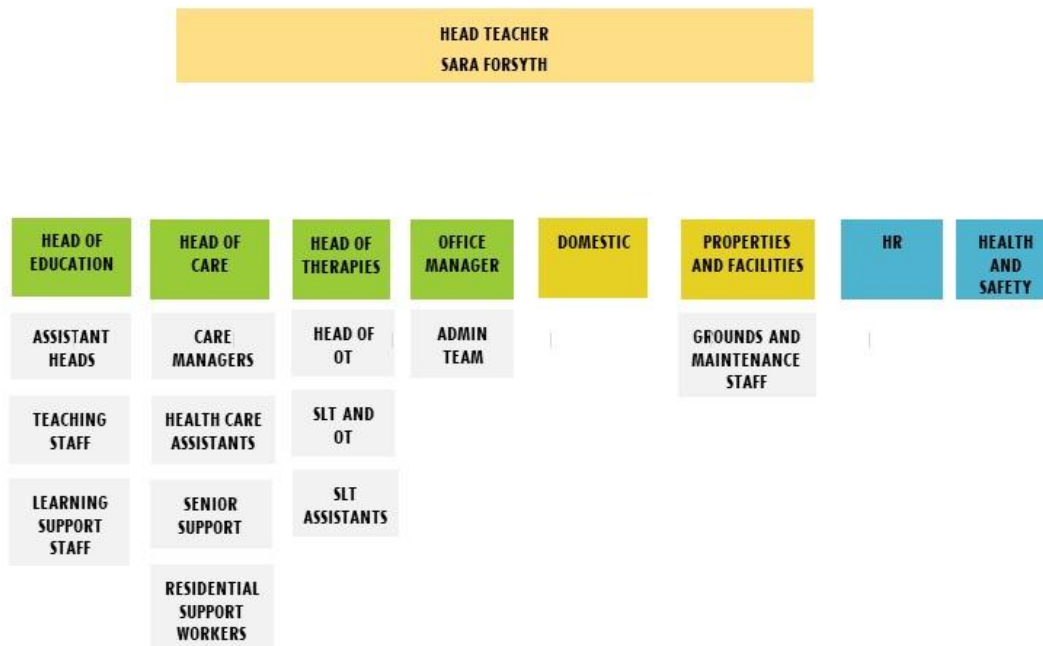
HEAD TEACHER
SARA FORSYTH

HEAD OF EDUCATION

ASSISTANT HEADS

TEACHING STAFF

LEARNING SUPPORT STAFF

HEAD OF CARE

CARE MANAGERS

HEALTH CARE ASSISTANTS

SENIOR SUPPORT

RESIDENTIAL SUPPORT WORKERS

HEAD OF THERAPIES

HEAD OF OT

SLT AND OT

SLT ASSISTANTS

OFFICE MANAGER

ADMIN TEAM

DOMESTIC

PROPERTIES AND FACILITIES

GROUNDS AND MAINTENANCE STAFF

HR

HEALTH AND SAFETY